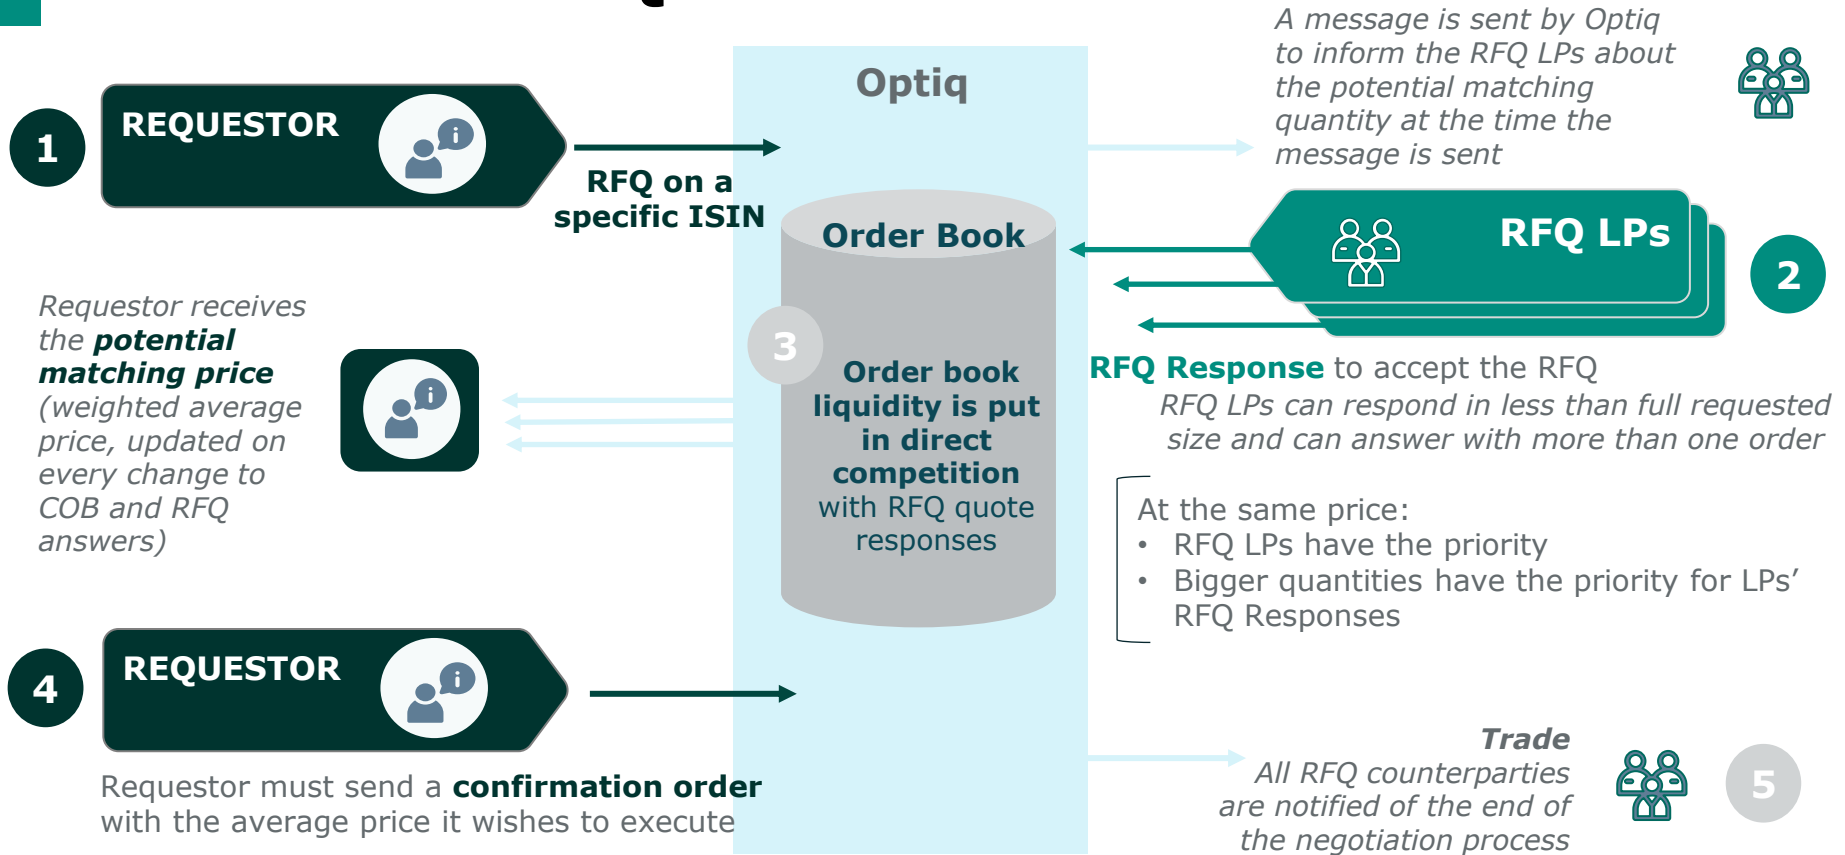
A message is sent by Optiq to inform the RFQ LPs about the potential matching quantity at the time the message is sent

1

REQUESTOR

RFQ on a specific ISIN

Optiq

Order Book

RFQ LPs

2

Requestor receives the **potential matching price** (weighted average price, updated on every change to COB and RFQ answers)

3

Order book liquidity is put in direct competition with RFQ quote responses

RFQ Response to accept the RFQ

RFQ LPs can respond in less than full requested size and can answer with more than one order

At the same price:
• RFQ LPs have the priority
• Bigger quantities have the priority for LPs' RFQ Responses

4

REQUESTOR

Requestor must send a **confirmation order** with the average price it wishes to execute

Trade

All RFQ counterparties are notified of the end of the negotiation process

5